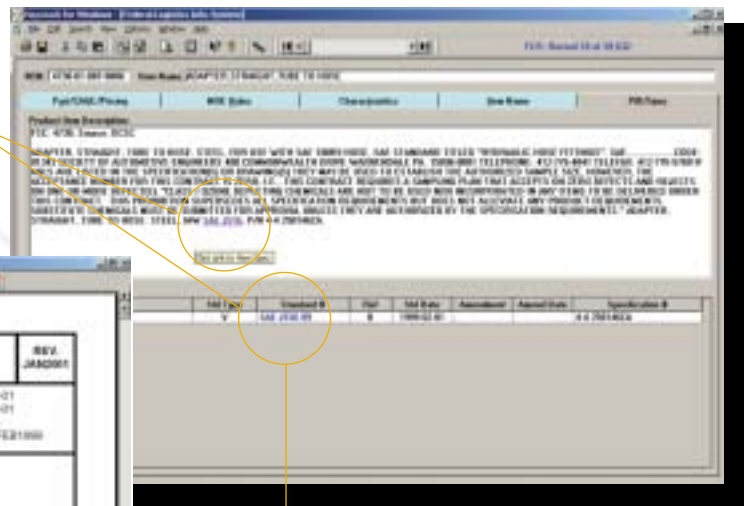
Haystack for Windows - [Federal Logistics Info System]

File Edit Search View Options Window Help

FLIS: Revised 10 of 10/1/22

NSN 4730-01-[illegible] Item Name ADAPTER, STRAIGHT, TUBE TO HOSE

Fsc/CAGE/Pricing | MOE Rules | Characteristics | Item Name | PIR/Specs

Product Item Description
FSC 4730 Source: DCSC

ADAPTER, STRAIGHT, TUBE TO HOSE, STEEL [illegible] SAE STANDARD TITLED "HYDRAULIC HOSE FITTINGS". SAE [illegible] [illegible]

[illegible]

Std Type | Standard # | Ctrl | Std Date | Amendment | Amend Date | Specification #
V | SAE J516 | B | 1999-02-01 | | | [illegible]

REV. JAN2001

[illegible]